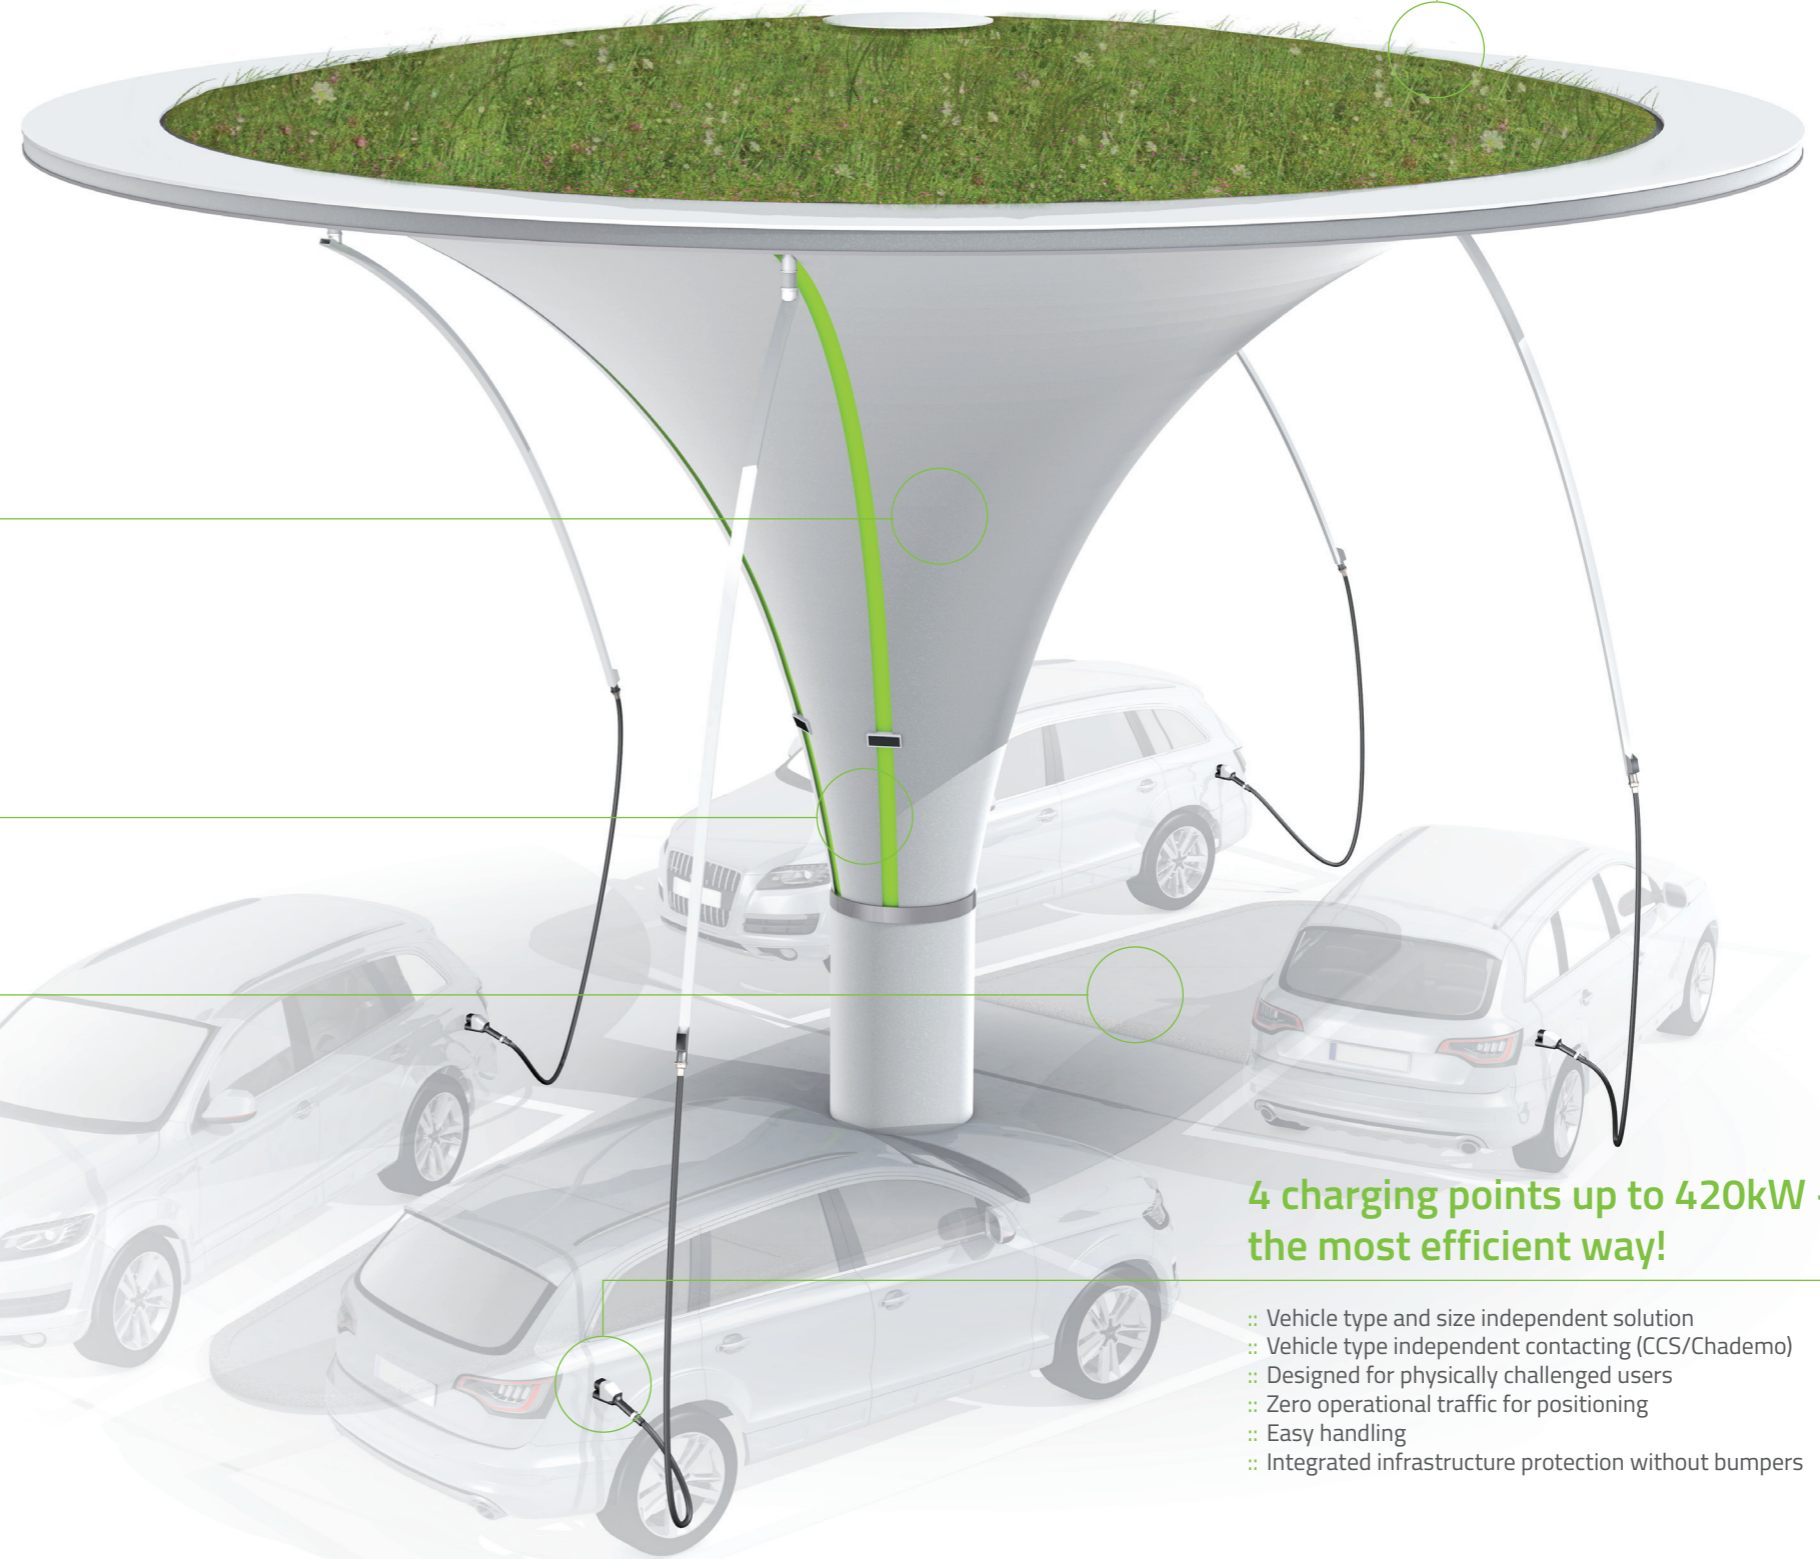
4 charging points up to 420kW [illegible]
the most efficient way!

:: Vehicle type and size independent solution
:: Vehicle type independent contacting (CCS/Chademo)
:: Designed for physically challenged users
:: Zero operational traffic for positioning
:: Easy handling
:: Integrated infrastructure protection without bumpers